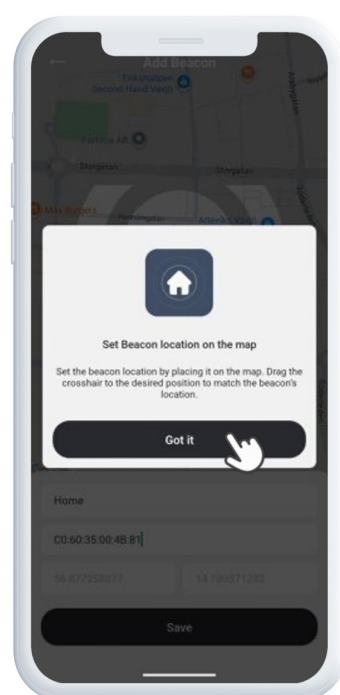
Add Beacon

Eskilstuna
Second Hand Växjö

Fortuna AB

Storgatan

Storgatan

Max Burgers

Allen's Växjö

Set Beacon location on the map

Set the beacon location by placing it on the map. Drag the crosshair to the desired position to match the beacon's location.

Got it

Home

C0:60:35:00:4B:81

56.877258077

14.780371232

Save